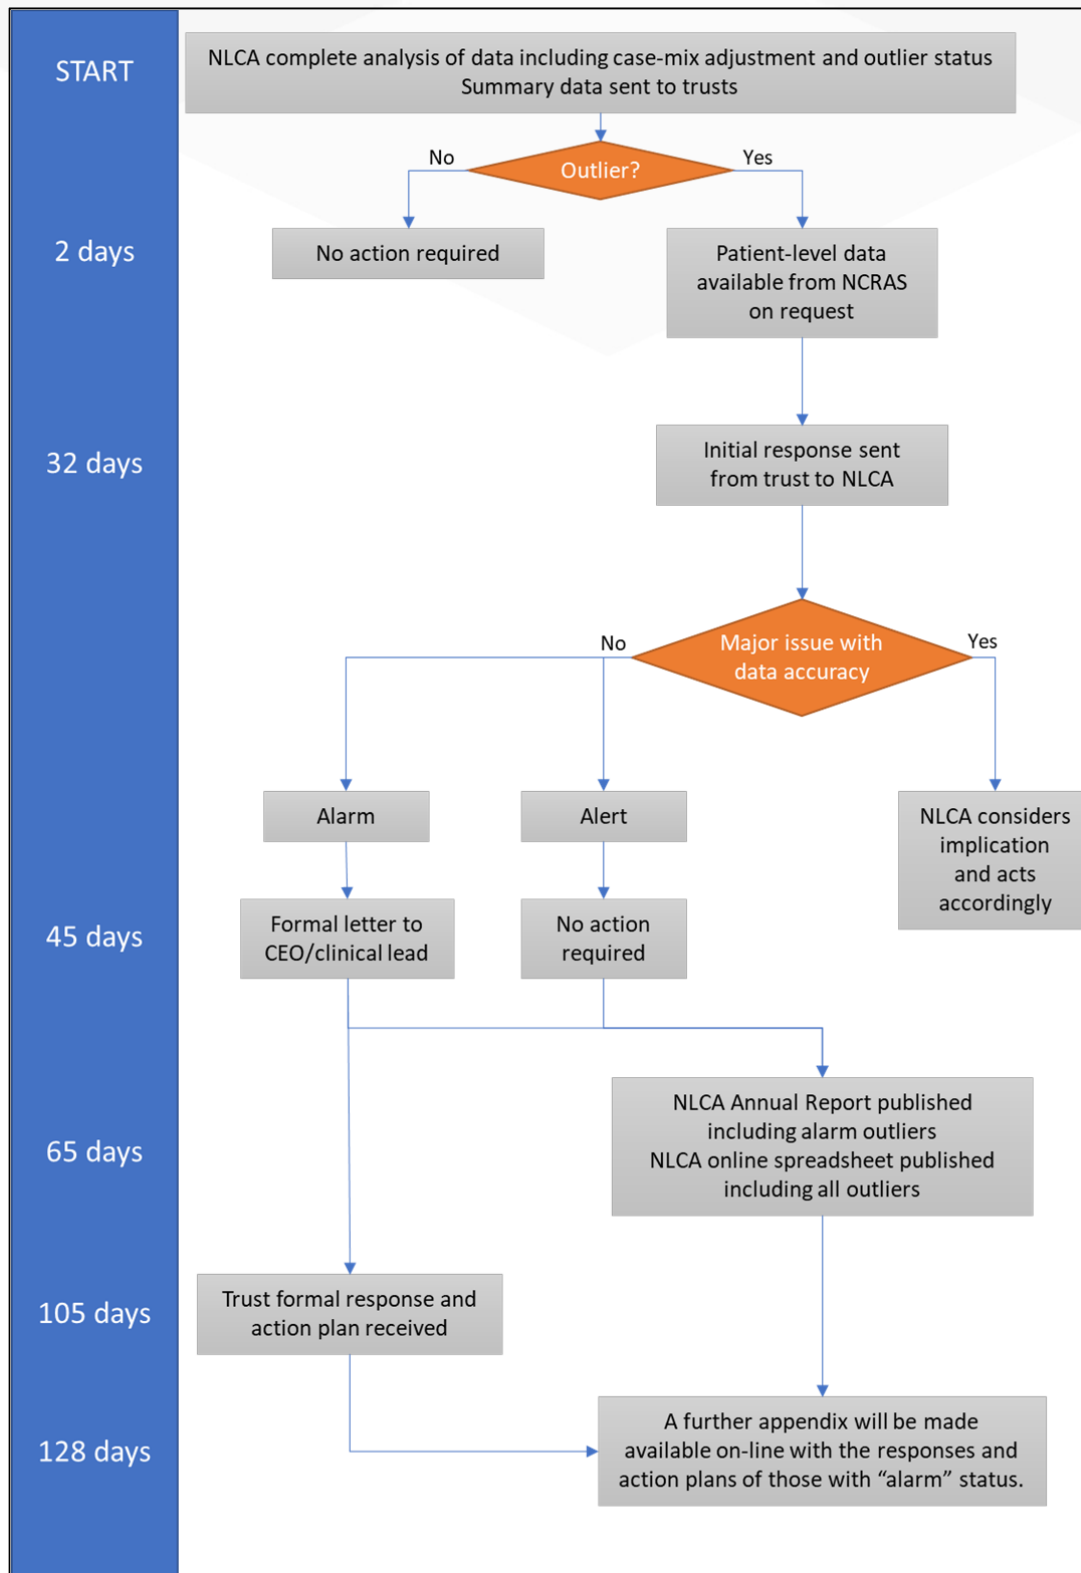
START

NLCA complete analysis of data including case-mix adjustment and outlier status
Summary data sent to trusts

No

Outlier?

Yes

2 days

No action required

Patient-level data available from NCRAS on request

32 days

Initial response sent from trust to NLCA

No

Major issue with data accuracy

Yes

Alarm

Alert

NLCA considers implication and acts accordingly

45 days

Formal letter to CEO/clinical lead

No action required

65 days

NLCA Annual Report published including alarm outliers
NLCA online spreadsheet published including all outliers

105 days

Trust formal response and action plan received

128 days

A further appendix will be made available on-line with the responses and action plans of those with “alarm” status.